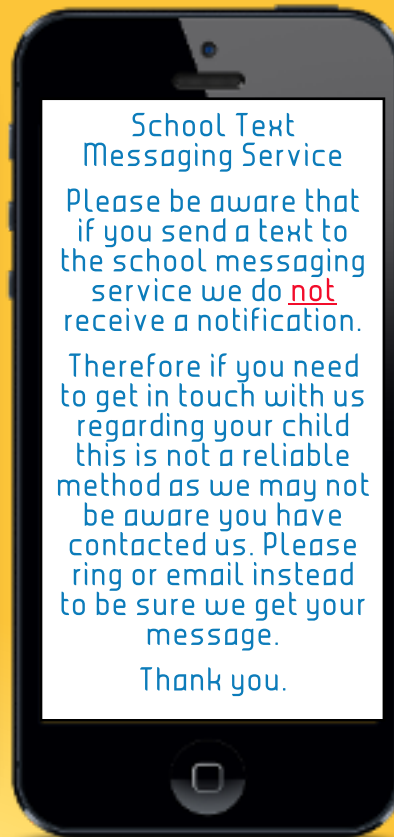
School Text Messaging Service

Please be aware that if you send a text to the school messaging service we do not receive a notification.

Therefore if you need to get in touch with us regarding your child this is not a reliable method as we may not be aware you have contacted us. Please ring or email instead to be sure we get your message.

Thank you.